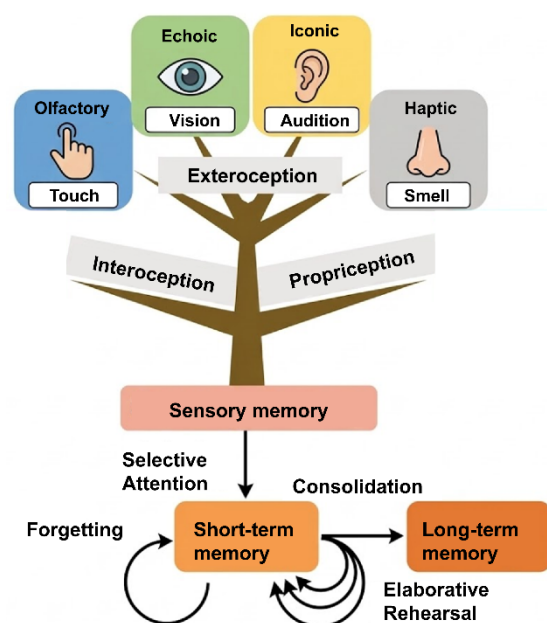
Echoic
Vision

Iconic
Audition

Olfactory
Touch

Haptic
Smell

Exteroception

Interoception

Propriception

Sensory memory

Selective Attention

Consolidation

Forgetting

Short-term memory

Long-term memory

Elaborative Rehearsal